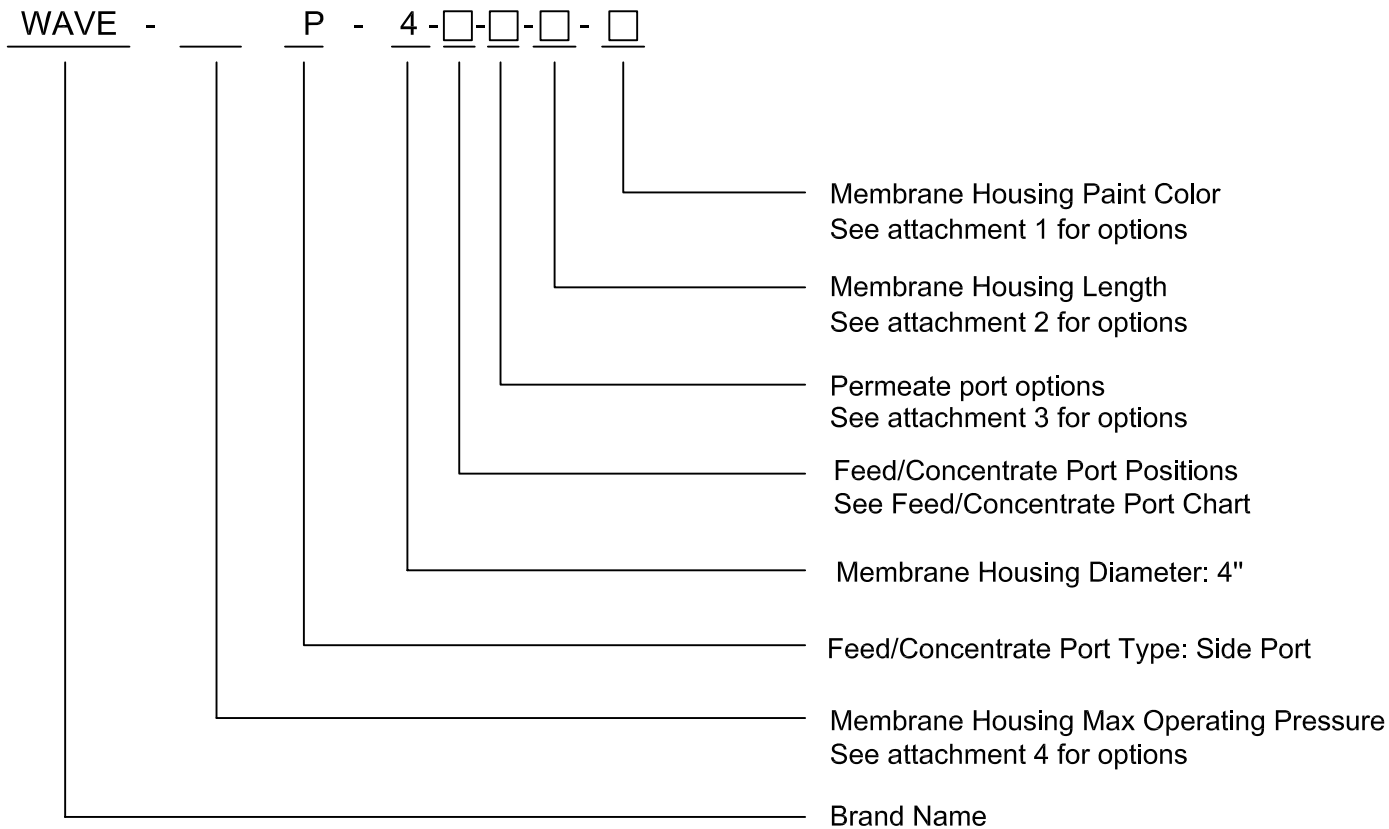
WAVE - ___ P - 4 -□-□-□- □

Membrane Housing Paint Color
See attachment 1 for options

Membrane Housing Length
See attachment 2 for options

Permeate port options
See attachment 3 for options

Feed/Concentrate Port Positions
See Feed/Concentrate Port Chart

Membrane Housing Diameter: 4"

Feed/Concentrate Port Type: Side Port

Membrane Housing Max Operating Pressure
See attachment 4 for options

Brand Name